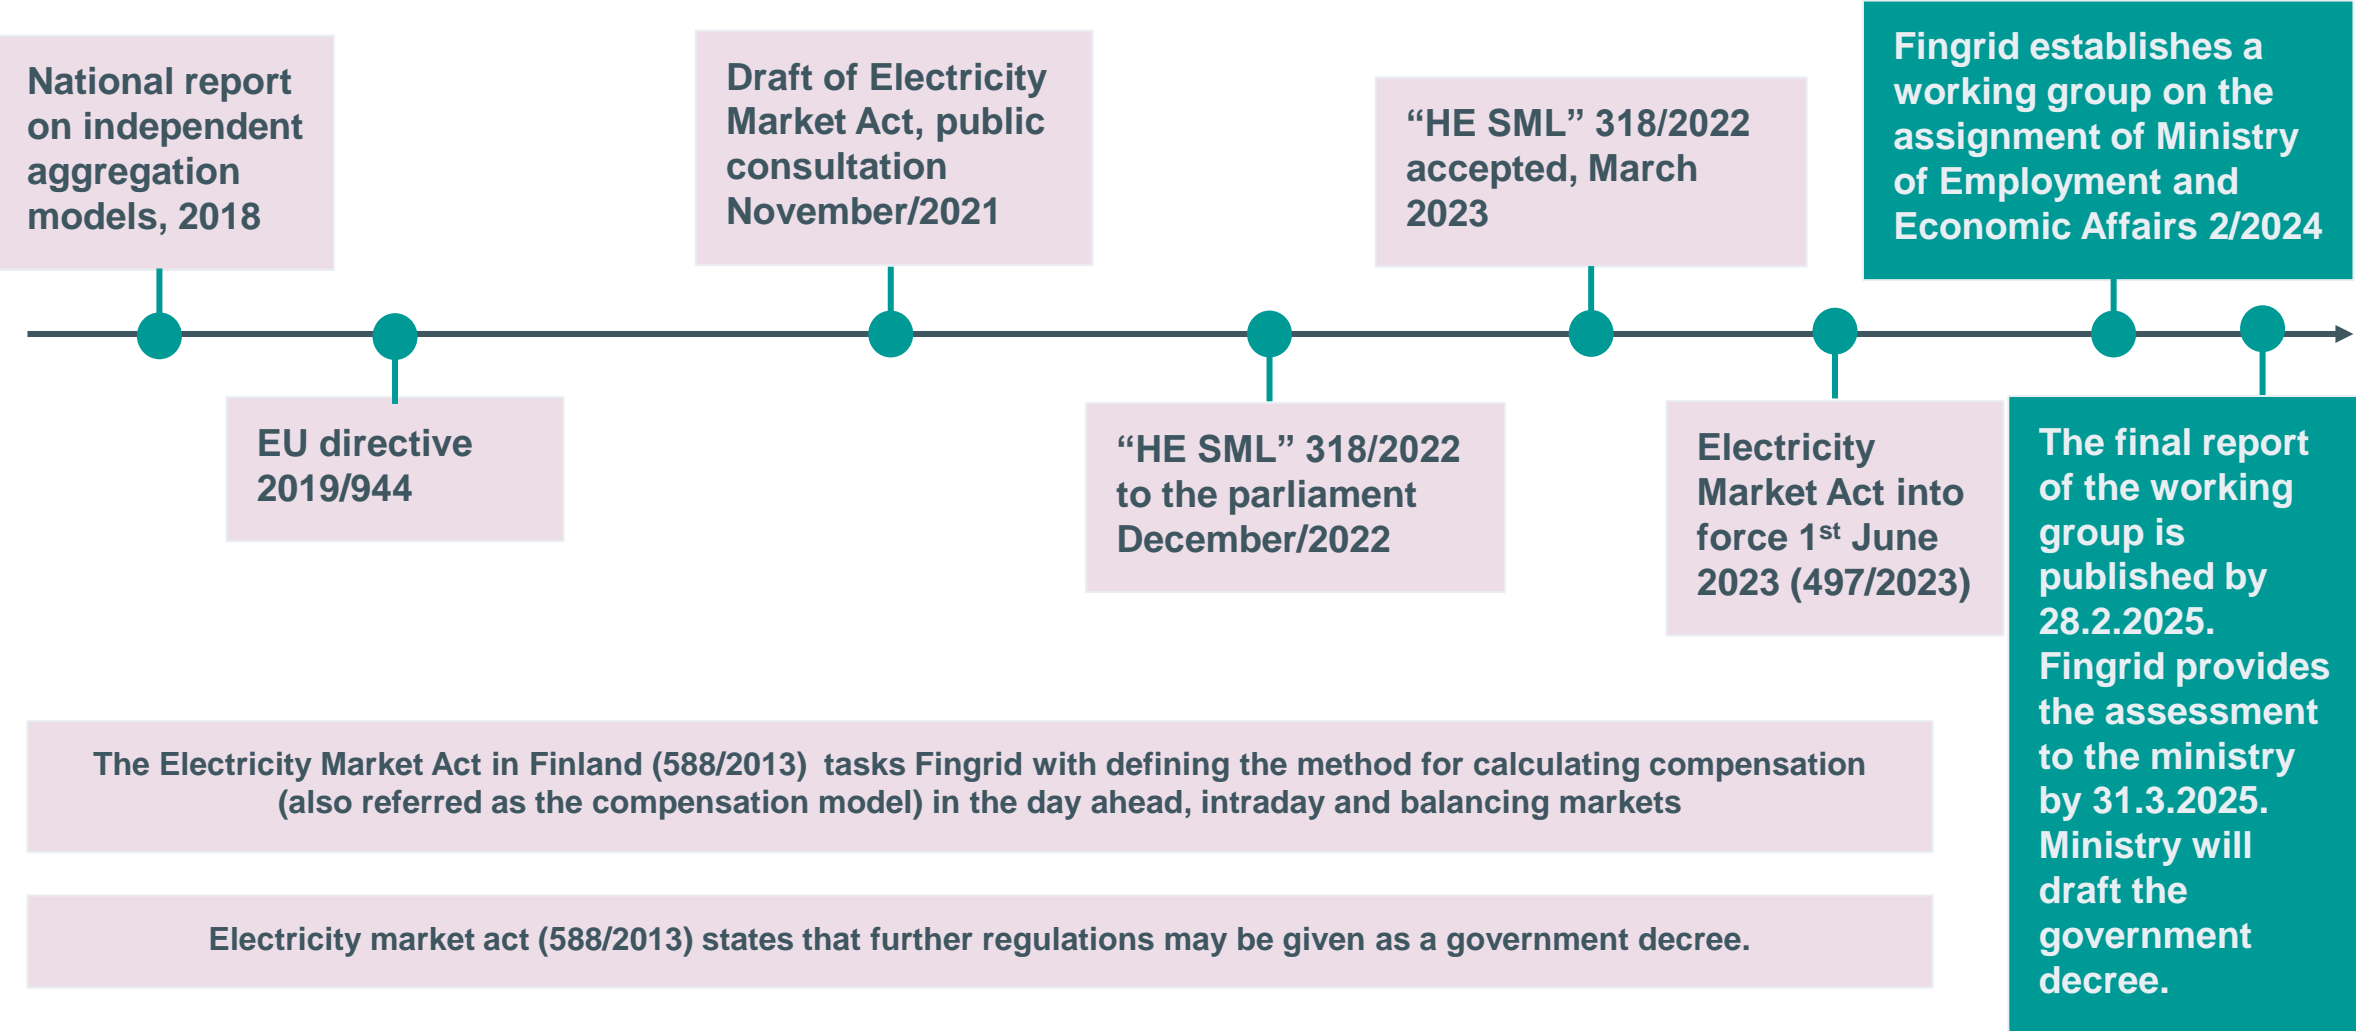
National report on independent aggregation models, 2018

EU directive 2019/944

Draft of Electricity Market Act, public consultation November/2021

“HE SML” 318/2022 to the parliament December/2022

“HE SML” 318/2022 accepted, March 2023

Electricity Market Act into force 1$^{st}$ June 2023 (497/2023)

Fingrid establishes a working group on the assignment of Ministry of Employment and Economic Affairs 2/2024

The final report of the working group is published by 28.2.2025. Fingrid provides the assessment to the ministry by 31.3.2025. Ministry will draft the government decree.

The Electricity Market Act in Finland (588/2013) tasks Fingrid with defining the method for calculating compensation (also referred as the compensation model) in the day ahead, intraday and balancing markets

Electricity market act (588/2013) states that further regulations may be given as a government decree.